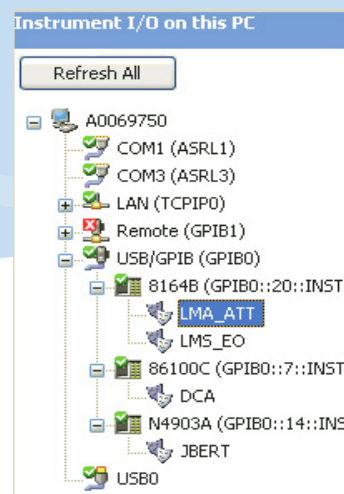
Instrument I/O on this PC

Refresh All

A0069750
COM1 (ASRL1)
COM3 (ASRL3)
LAN (TCPIP0)
Remote (GPIB1)
USB/GPIB (GPIB0)
8164B (GPIB0::20::INST
LMA_ATT
LMS_EO
86100C (GPIB0::7::INST
DCA
N4903A (GPIB0::14::INS
JBERT
USB0